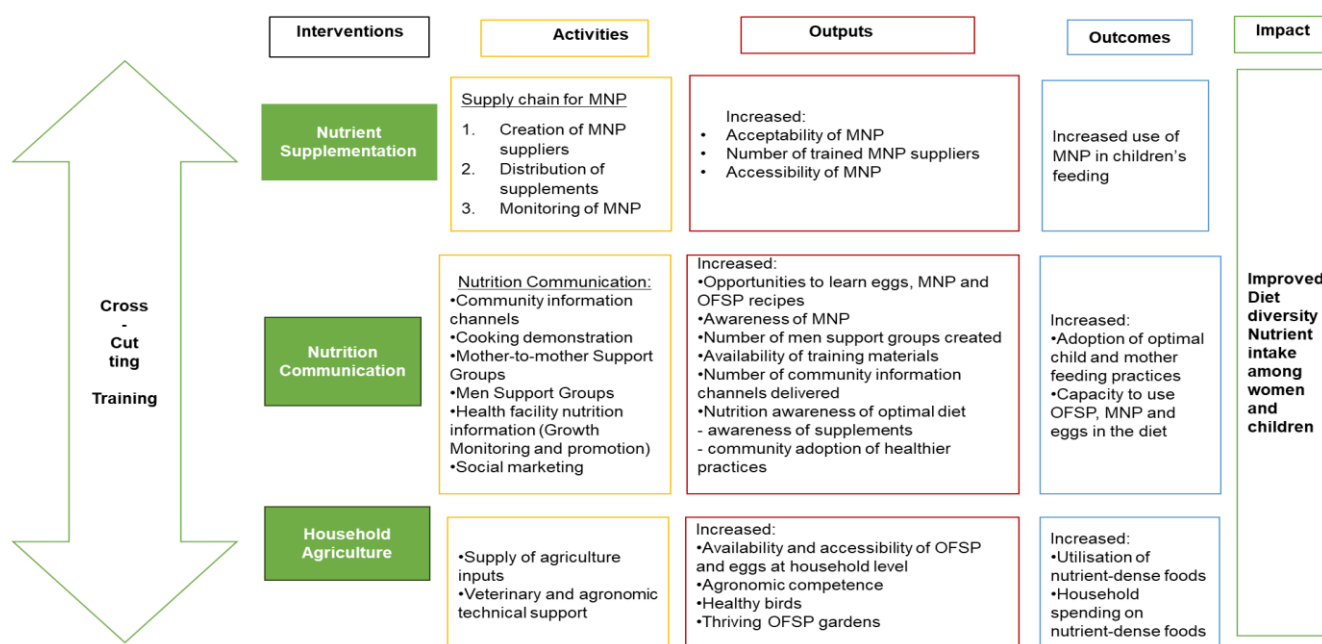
Interventions

Activities

Outputs

Outcomes

Impact

Cross - Cut ting

Training

Nutrient Supplementation

Supply chain for MNP
1. Creation of MNP suppliers
2. Distribution of supplements
3. Monitoring of MNP

Increased:
• Acceptability of MNP
• Number of trained MNP suppliers
• Accessibility of MNP

Increased use of MNP in children's feeding

Improved Diet diversity Nutrient intake among women and children

Nutrition Communication

Nutrition Communication:
•Community information channels
•Cooking demonstration
•Mother-to-mother Support Groups
•Men Support Groups
•Health facility nutrition information (Growth Monitoring and promotion)
•Social marketing

Increased:
•Opportunities to learn eggs, MNP and OFSP recipes
•Awareness of MNP
•Number of men support groups created
•Availability of training materials
•Number of community information channels delivered
•Nutrition awareness of optimal diet
- awareness of supplements
- community adoption of healthier practices

Increased:
•Adoption of optimal child and mother feeding practices
•Capacity to use OFSP, MNP and eggs in the diet

Household Agriculture

•Supply of agriculture inputs
•Veterinary and agronomic technical support

Increased:
•Availability and accessibility of OFSP and eggs at household level
•Agronomic competence
•Healthy birds
•Thriving OFSP gardens

Increased:
•Utilisation of nutrient-dense foods
•Household spending on nutrient-dense foods